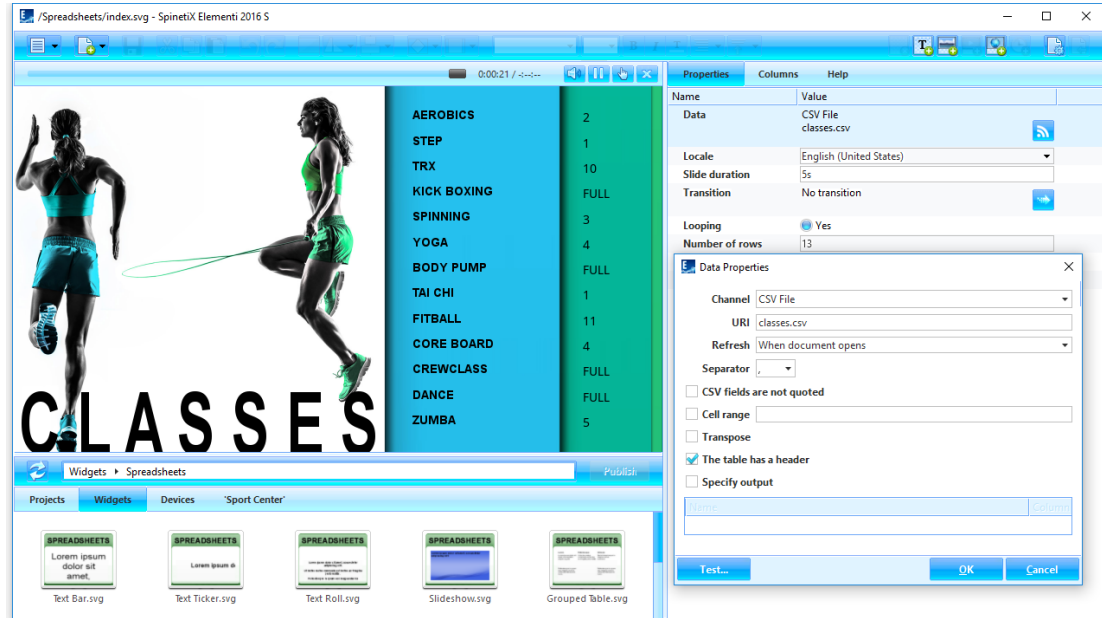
/Spreadsheets/index.svg - SpinetiX Elementi 2016 S

0:00:21 / -:--:--

CLASSES

| | |
|---|---|
| AEROBICS | 2 |
| STEP | 1 |
| TRX | 10 |
| KICK BOXING | FULL |
| SPINNING | 3 |
| YOGA | 4 |
| BODY PUMP | FULL |
| TAI CHI | 1 |
| FITBALL | 11 |
| CORE BOARD | 4 |
| CREWCLASS | FULL |
| DANCE | FULL |
| ZUMBA | 5 |

Widgets ▸ Spreadsheets

Publish

Projects Widgets Devices 'Sport Center'

SPREADSHEETS
Lorem ipsum dolor sit amet,
Text Bar.svg

SPREADSHEETS
Lorem ipsum d
Text Ticker.svg

SPREADSHEETS
Text Roll.svg

SPREADSHEETS
Slideshow.svg

SPREADSHEETS
Grouped Table.svg

Properties Columns Help

| Name | Value |
|---|---|
| Data | CSV File classes.csv |
| Locale | English (United States) |
| Slide duration | 5s |
| Transition | No transition |
| Looping | Yes |
| Number of rows | 13 |

Data Properties

Channel CSV File
URI classes.csv
Refresh When document opens
Separator ,
CSV fields are not quoted
Cell range
Transpose
The table has a header
Specify output

Name Column

Test...
OK
Cancel